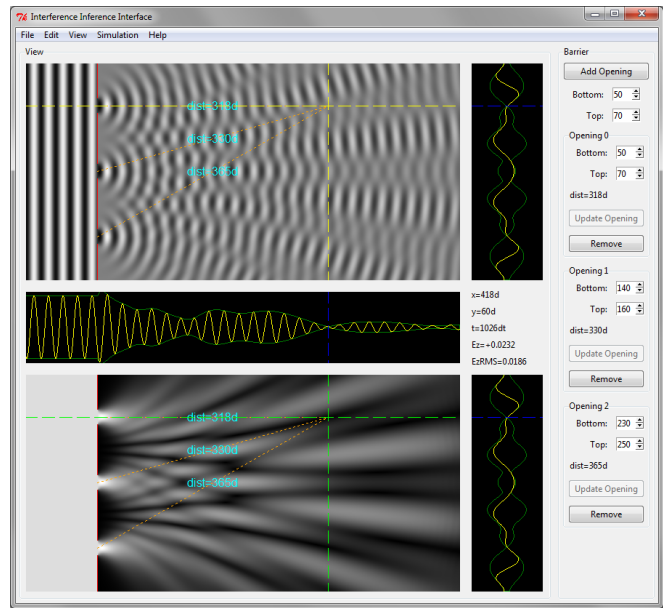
Interference Inference Interface

File Edit View Simulation Help

View

dist=318d
dist=330d
dist=365d

x=418d
y=60d
t=1026dt
Ez=-0.0232
EzRMS=0.0186

dist=318d
dist=330d
dist=365d

Barrier
Add Opening
Bottom: 50
Top: 70
Opening 0
Bottom: 50
Top: 70
dist=318d
Update Opening
Remove
Opening 1
Bottom: 140
Top: 160
dist=330d
Update Opening
Remove
Opening 2
Bottom: 230
Top: 250
dist=365d
Update Opening
Remove